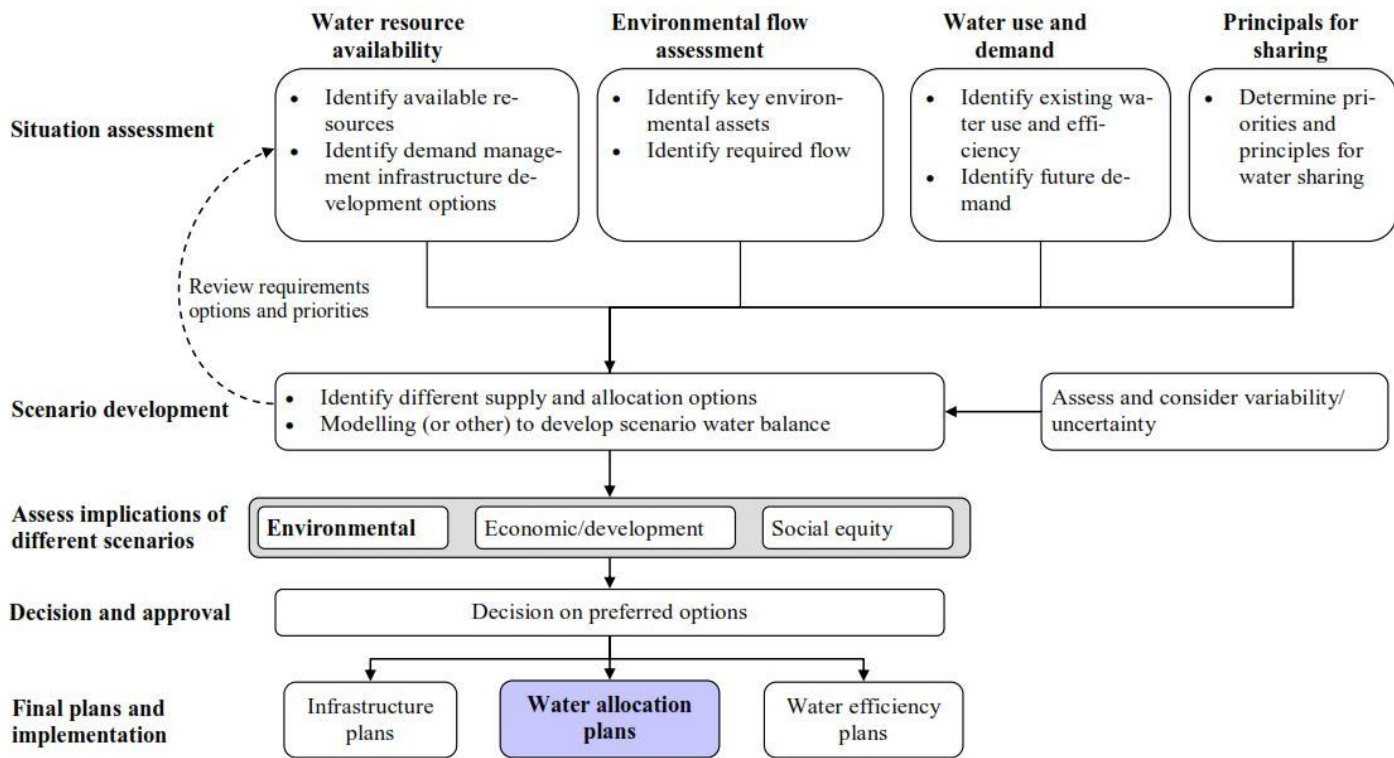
Water resource availability

Environmental flow assessment

Water use and demand

Principals for sharing

Situation assessment

- Identify available resources
- Identify demand management infrastructure development options

- Identify key environmental assets
- Identify required flow

- Identify existing water use and efficiency
- Identify future demand

- Determine priorities and principles for water sharing

Review requirements options and priorities

Scenario development

- Identify different supply and allocation options
- Modelling (or other) to develop scenario water balance

Assess and consider variability/ uncertainty

Assess implications of different scenarios

Environmental

Economic/development

Social equity

Decision and approval

Decision on preferred options

Final plans and implementation

Infrastructure plans

Water allocation plans

Water efficiency plans